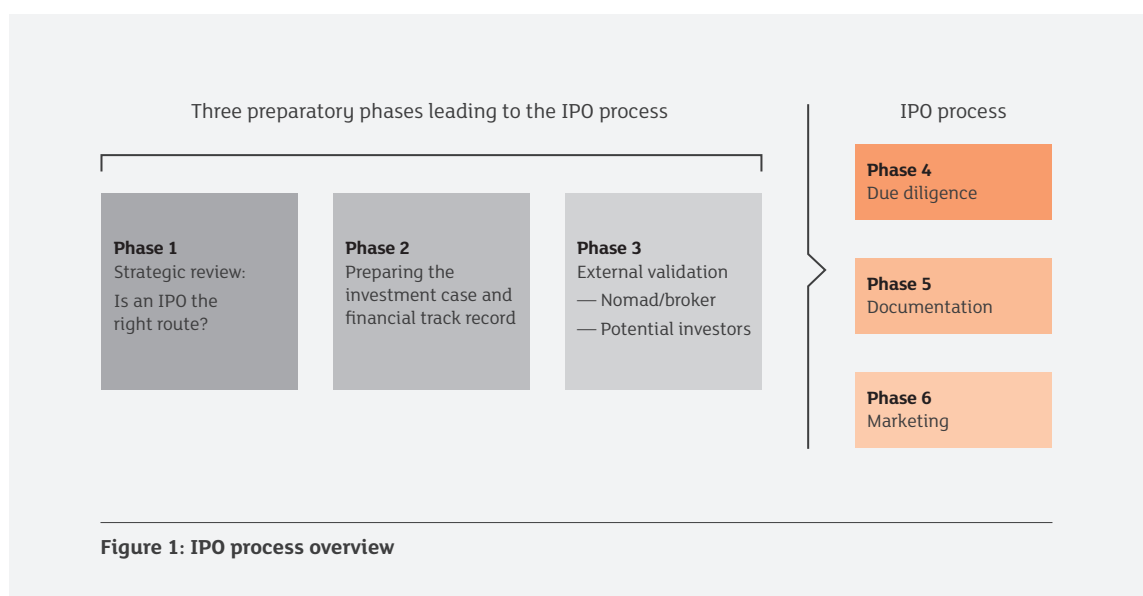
Three preparatory phases leading to the IPO process

**Phase 1**
Strategic review:
Is an IPO the right route?

**Phase 2**
Preparing the investment case and financial track record

**Phase 3**
External validation
— Nomad/broker
— Potential investors

IPO process

**Phase 4**
Due diligence

**Phase 5**
Documentation

**Phase 6**
Marketing

**Figure 1: IPO process overview**